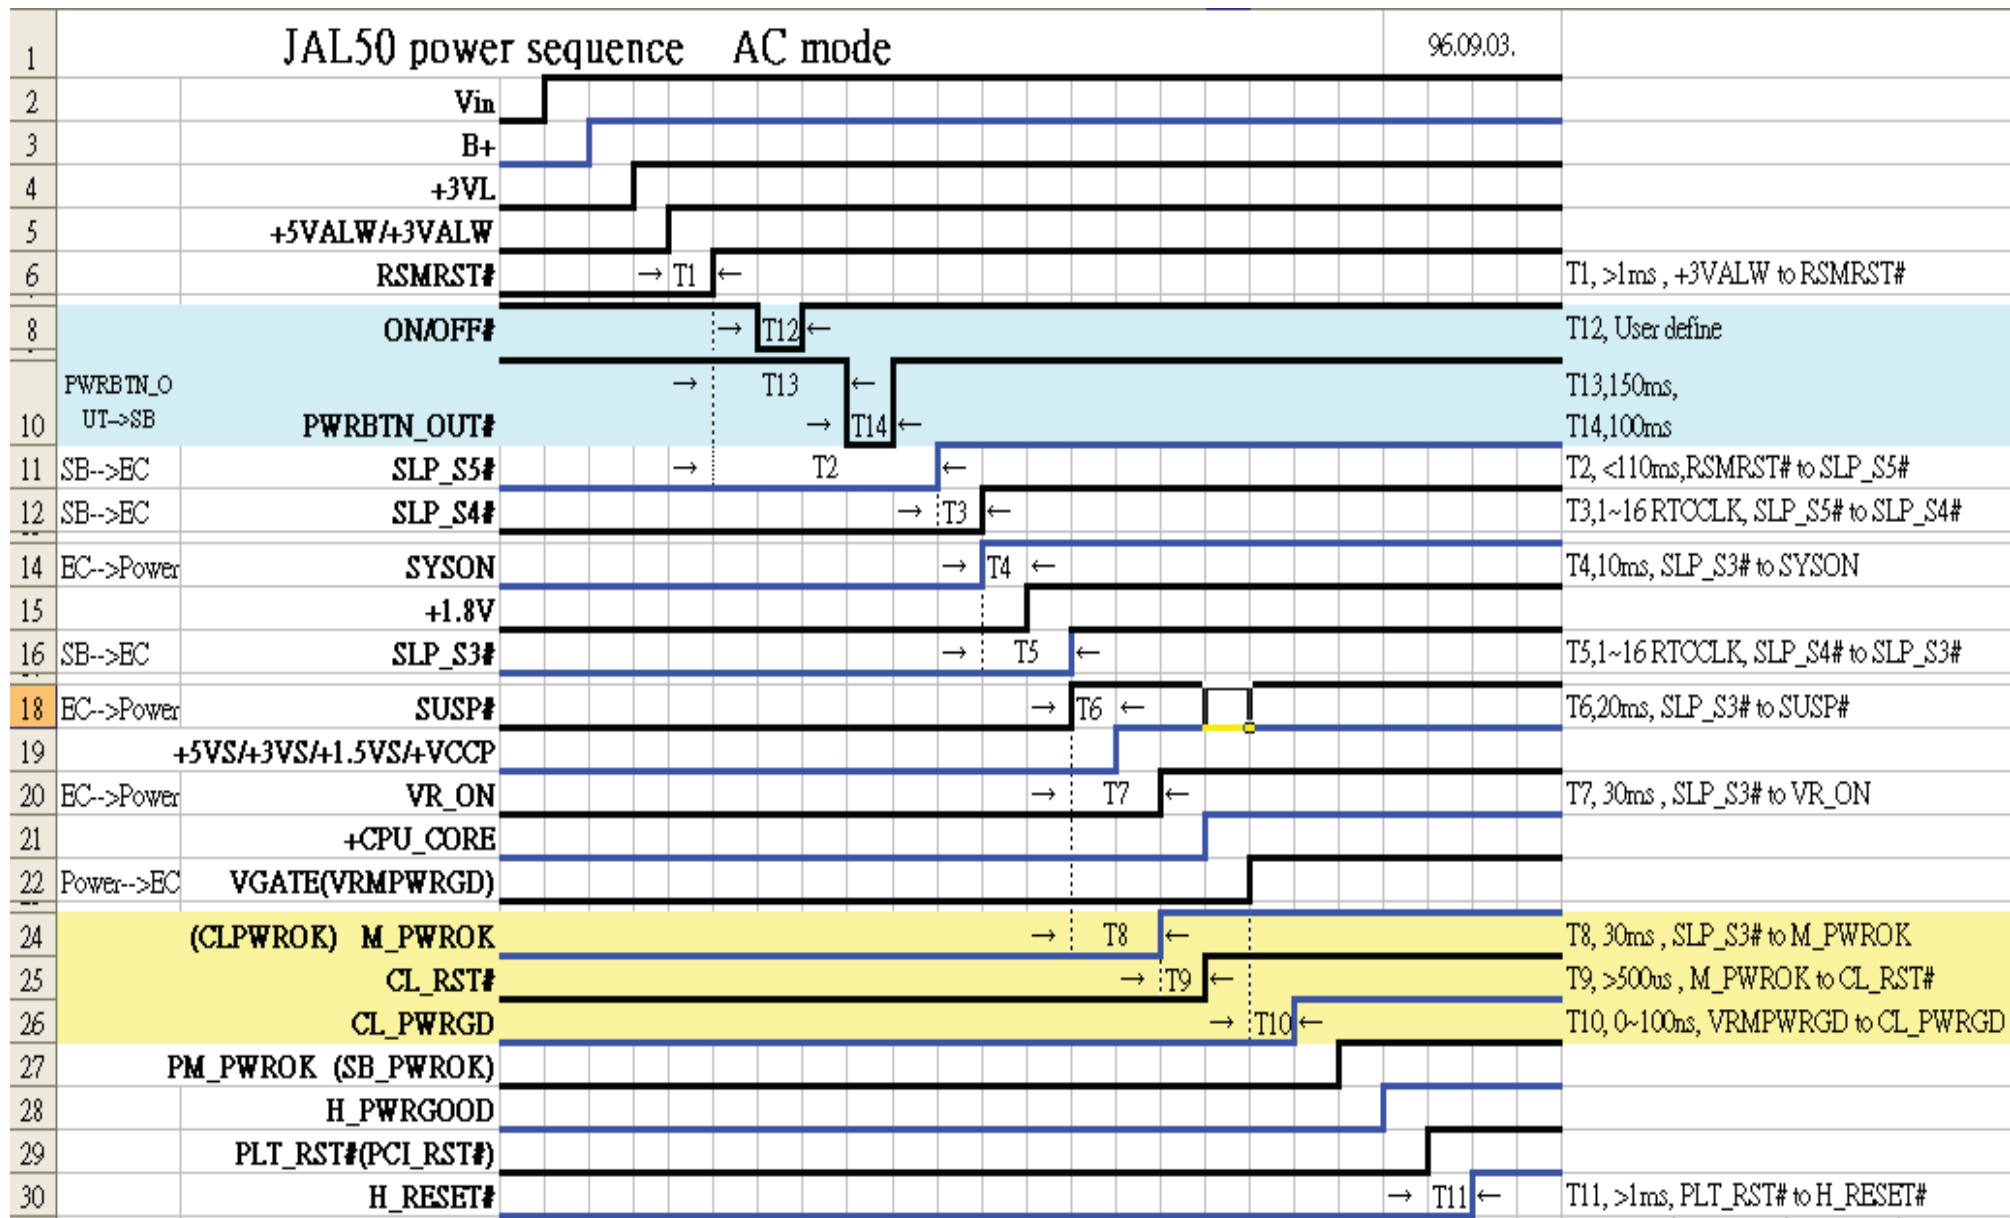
| | | | | |
|---|---|---|---|---|
| 1 | | JAL50 power sequence AC mode | 96.09.03. | |
| 2 | | Vin | | |
| 3 | | B+ | | |
| 4 | | +3VL | | |
| 5 | | +5VALW/+3VALW | | |
| 6 | | RSMRST# | → T1 ← | T1, >1ms , +3VALW to RSMRST# |
| 8 | | ON/OFF# | → T12 ← | T12, User define |
| | PWRBTN_OUT->SB | | → T13 ← | T13,150ms, |
| 10 | | PWRBTN_OUT# | → T14 ← | T14,100ms |
| 11 | SB-->EC | SLP_S5# | → T2 ← | T2, <110ms,RSMRST# to SLP_S5# |
| 12 | SB-->EC | SLP_S4# | → T3 ← | T3,1~16 RTCCLK, SLP_S5# to SLP_S4# |
| 14 | EC-->Power | SYSON | → T4 ← | T4,10ms, SLP_S3# to SYSON |
| 15 | | +1.8V | | |
| 16 | SB-->EC | SLP_S3# | → T5 ← | T5,1~16 RTCCLK, SLP_S4# to SLP_S3# |
| 18 | EC-->Power | SUSP# | → T6 ← | T6,20ms, SLP_S3# to SUSP# |
| 19 | | +5VS/+3VS/+1.5VS/+VCCP | | |
| 20 | EC-->Power | VR_ON | → T7 ← | T7, 30ms , SLP_S3# to VR_ON |
| 21 | | +CPU_CORE | | |
| 22 | Power-->EC | VGATE(VRMPWRGD) | | |
| 24 | | (CLPWROK) M_PWROK | → T8 ← | T8, 30ms , SLP_S3# to M_PWROK |
| 25 | | CL_RST# | → T9 ← | T9, >500us , M_PWROK to CL_RST# |
| 26 | | CL_PWRGD | → T10 ← | T10, 0~100ns, VRMPWRGD to CL_PWRGD |
| 27 | | PM_PWROK (SB_PWROK) | | |
| 28 | | H_PWRGOOD | | |
| 29 | | PLT_RST#(PCI_RST#) | | |
| 30 | | H_RESET# | → T11 ← | T11, >1ms, PLT_RST# to H_RESET# |